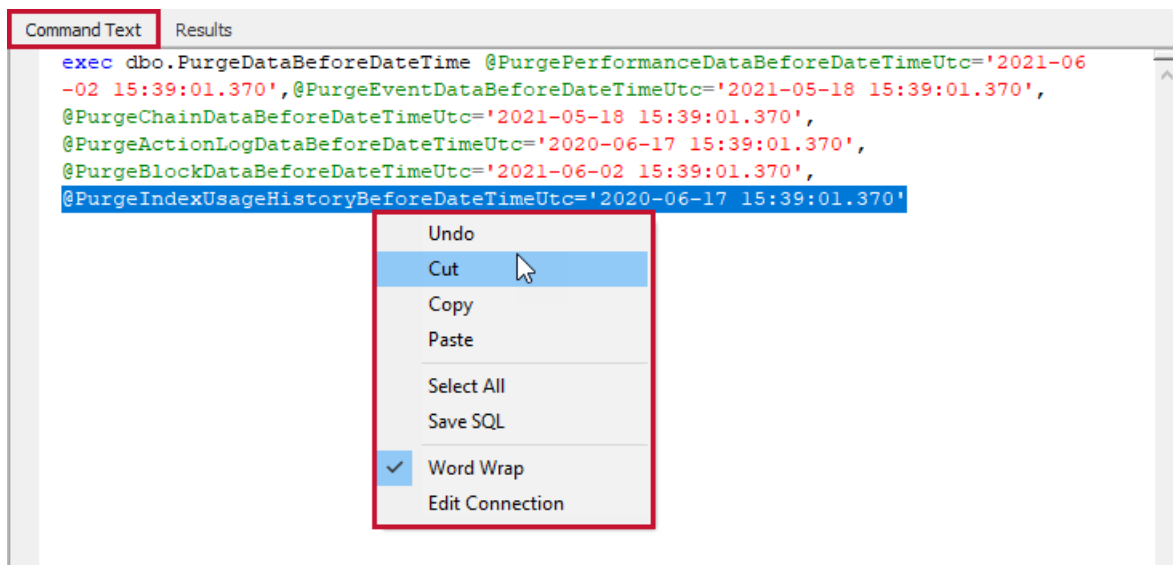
Command Text Results

exec dbo.PurgeDataBeforeDateTime @PurgePerformanceDataBeforeDateTimeUtc='2021-06-02 15:39:01.370',@PurgeEventDataBeforeDateTimeUtc='2021-05-18 15:39:01.370', @PurgeChainDataBeforeDateTimeUtc='2021-05-18 15:39:01.370', @PurgeActionLogDataBeforeDateTimeUtc='2020-06-17 15:39:01.370', @PurgeBlockDataBeforeDateTimeUtc='2021-06-02 15:39:01.370', @PurgeIndexUsageHistoryBeforeDateTimeUtc='2020-06-17 15:39:01.370'

Undo
Cut
Copy
Paste
Select All
Save SQL
Word Wrap
Edit Connection